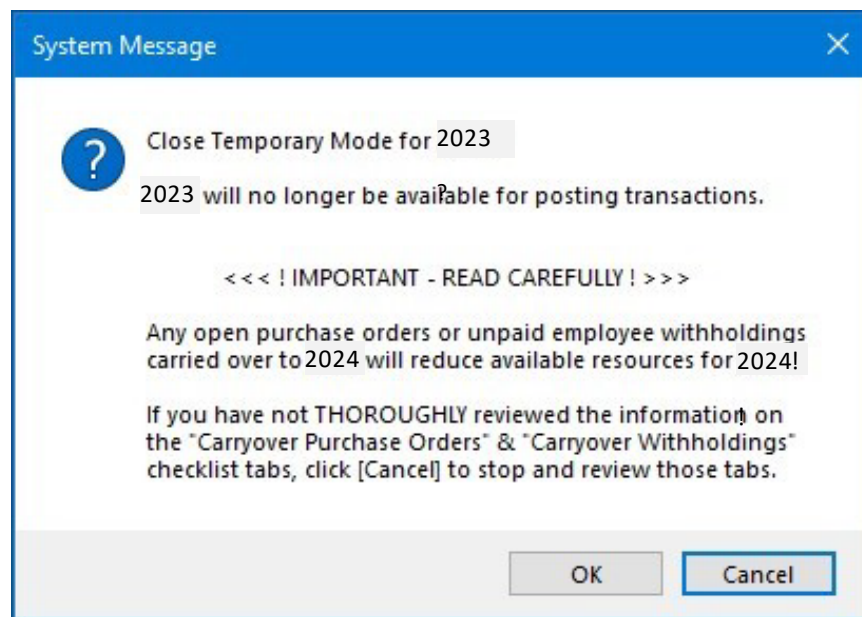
System Message

Close Temporary Mode for 2023

2023 will no longer be available for posting transactions.

<<< ! IMPORTANT - READ CAREFULLY ! >>>

Any open purchase orders or unpaid employee withholdings carried over to 2024 will reduce available resources for 2024!

If you have not THOROUGHLY reviewed the information on the "Carryover Purchase Orders" & "Carryover Withholdings" checklist tabs, click [Cancel] to stop and review those tabs.

OK

Cancel